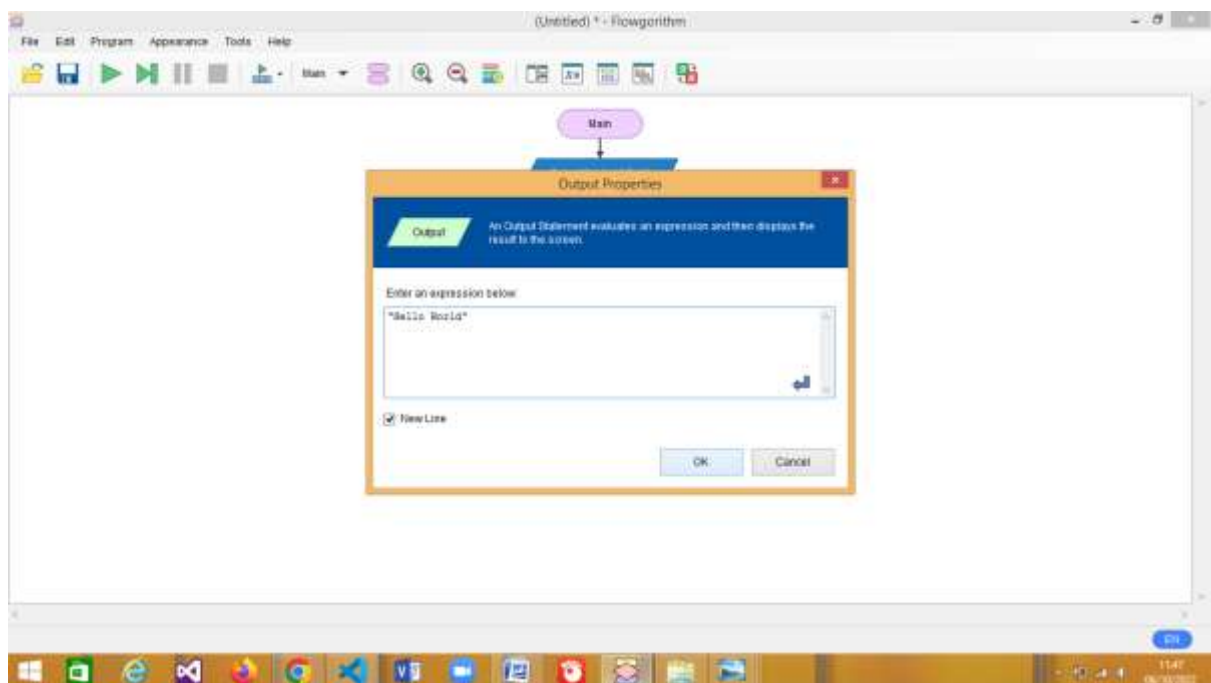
(Untitled) * - Flowgorithm

File Edit Program Appearance Tools Help

Main

Main

Output Properties

Output

An Output Statement evaluates an expression and then displays the result to the screen.

Enter an expression below:

"Hello World"

New Line

OK

Cancel

EN

11:47

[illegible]